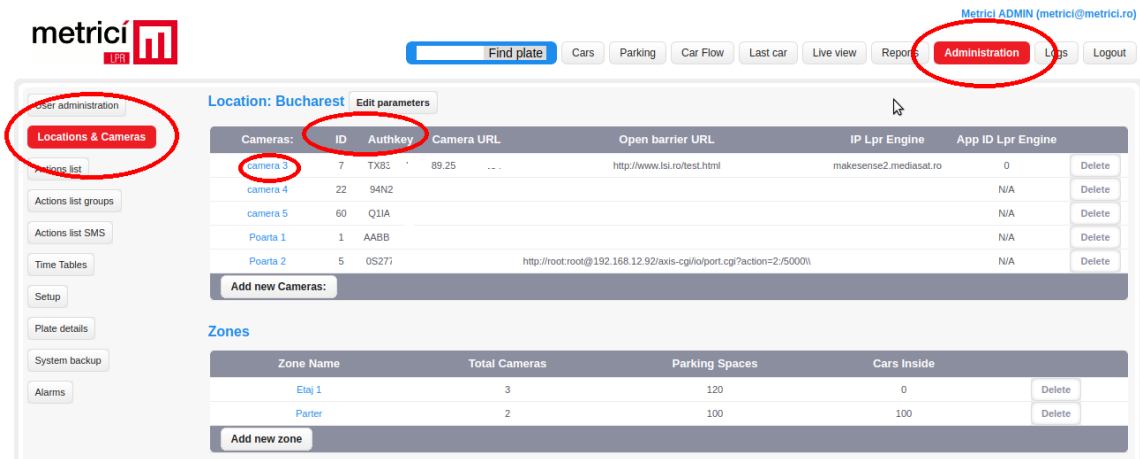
metricí LPR

Metrici ADMIN (metrici@metrici.ro)

Find plate | Cars | Parking | Car Flow | Last car | Live view | Reports | Administration | Logs | Logout

User administration
Locations & Cameras
Actions list
Actions list groups
Actions list SMS
Time Tables
Setup
Plate details
System backup
Alarms

Location: Bucharest
Edit parameters

| Cameras: | ID | Authkey | Camera URL | Open barrier URL | IP Lpr Engine | App ID Lpr Engine | |
|---|---|---|---|---|---|---|---|
| camera 3 | 7 | TX83 | 89.25 | http://www.lsi.ro/test.html | makesense2.mediasat.ro | 0 | Delete |
| camera 4 | 22 | 94N2 | | | | N/A | Delete |
| camera 5 | 60 | Q1IA | | | | N/A | Delete |
| Poarta 1 | 1 | AABB | | | | N/A | Delete |
| Poarta 2 | 5 | 0S27 | | http://root:root@192.168.12.92/axis-cgi/io/port.cgi?action=2:/5000\\ | | N/A | Delete |

Add new Cameras:

Zones

| Zone Name | Total Cameras | Parking Spaces | Cars Inside | |
|---|---|---|---|---|
| Etaj 1 | 3 | 120 | 0 | Delete |
| Parter | 2 | 100 | 100 | Delete |

Add new zone